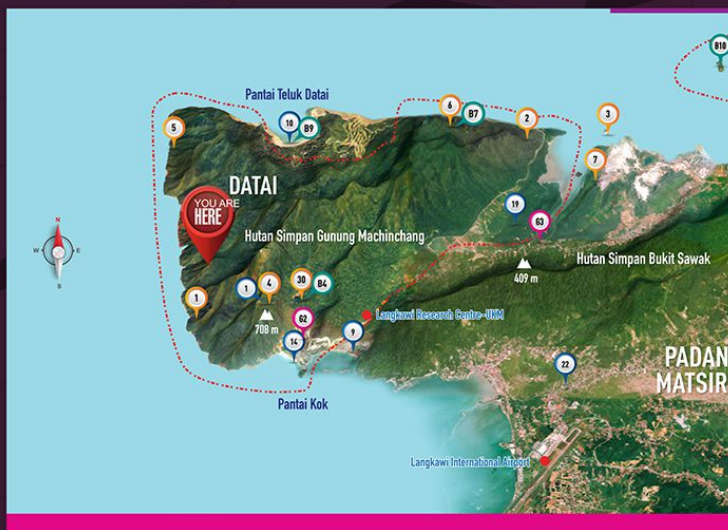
Pantai Teluk Datai

B10

5

10

B9

6

B7

2

3

7

DATAI

YOU ARE HERE

N

W

E

S

Hutan Simpan Gunung Machinchang

19

G3

409 m

Hutan Simpan Bukit Sawak

1

4

30

B4

1

708 m

G2

14

9

Langkawi Research Centre - UKM

22

PADAN
MATSIR

Pantai Kok

Langkawi International Airport